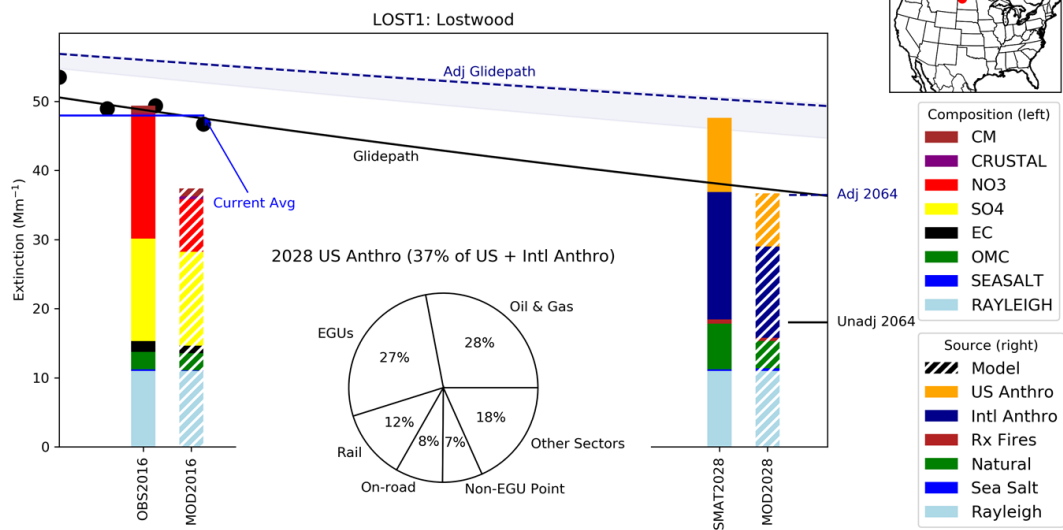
LOST1: Lostwood

Adj Glidepath

Glidepath

Current Avg

Adj 2064

Unadj 2064

Extinction (Mm$^{-1}$)

50

40

30

20

10

0

OBS2016

MOD2016

SMAT2028

MOD2028

2028 US Anthro (37% of US + Intl Anthro)

Oil & Gas

28%

EGUs

27%

12%

8%

7%

18%

Rail

On-road

Non-EGU Point

Other Sectors

Composition (left)

CM

CRUSTAL

NO3

SO4

EC

OMC

SEASALT

RAYLEIGH

Source (right)

Model

US Anthro

Intl Anthro

Rx Fires

Natural

Sea Salt

Rayleigh